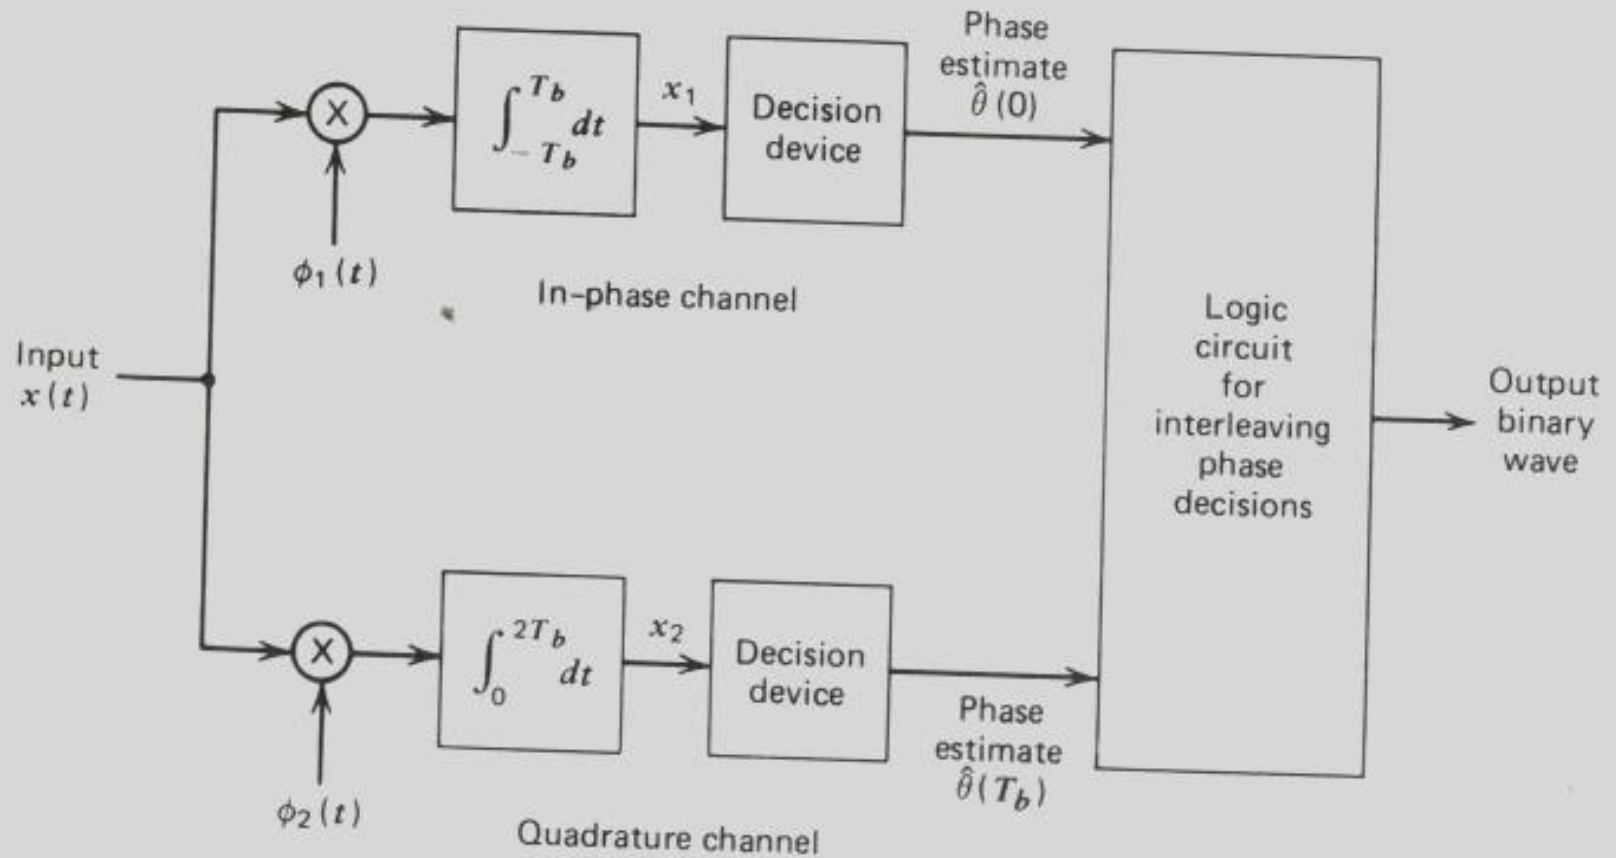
Input $x(t)$

$\times$

$\phi_1(t)$

$\int_{-T_b}^{T_b} dt$

$x_1$

Decision device

Phase estimate $\hat{\theta}(0)$

In-phase channel

$\times$

$\phi_2(t)$

$\int_{0}^{2T_b} dt$

$x_2$

Decision device

Phase estimate $\hat{\theta}(T_b)$

Quadrature channel

Logic circuit for interleaving phase decisions

Output binary wave